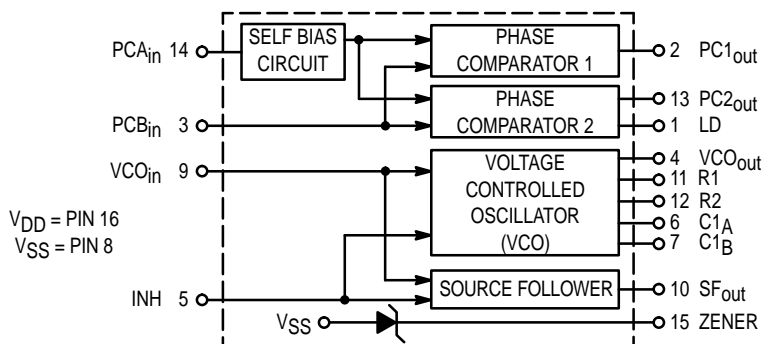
$PCA_{in}$ 14
SELF BIAS CIRCUIT
PHASE COMPARATOR 1
2 $PC1_{out}$
PHASE COMPARATOR 2
13 $PC2_{out}$
$PCB_{in}$ 3
1 LD
$VCO_{in}$ 9
VOLTAGE CONTROLLED OSCILLATOR (VCO)
4 $VCO_{out}$
11 R1
12 R2
6 $C1_A$
7 $C1_B$
$V_{DD}$ = PIN 16
$V_{SS}$ = PIN 8
INH 5
SOURCE FOLLOWER
10 $SF_{out}$
$V_{SS}$
15 ZENER